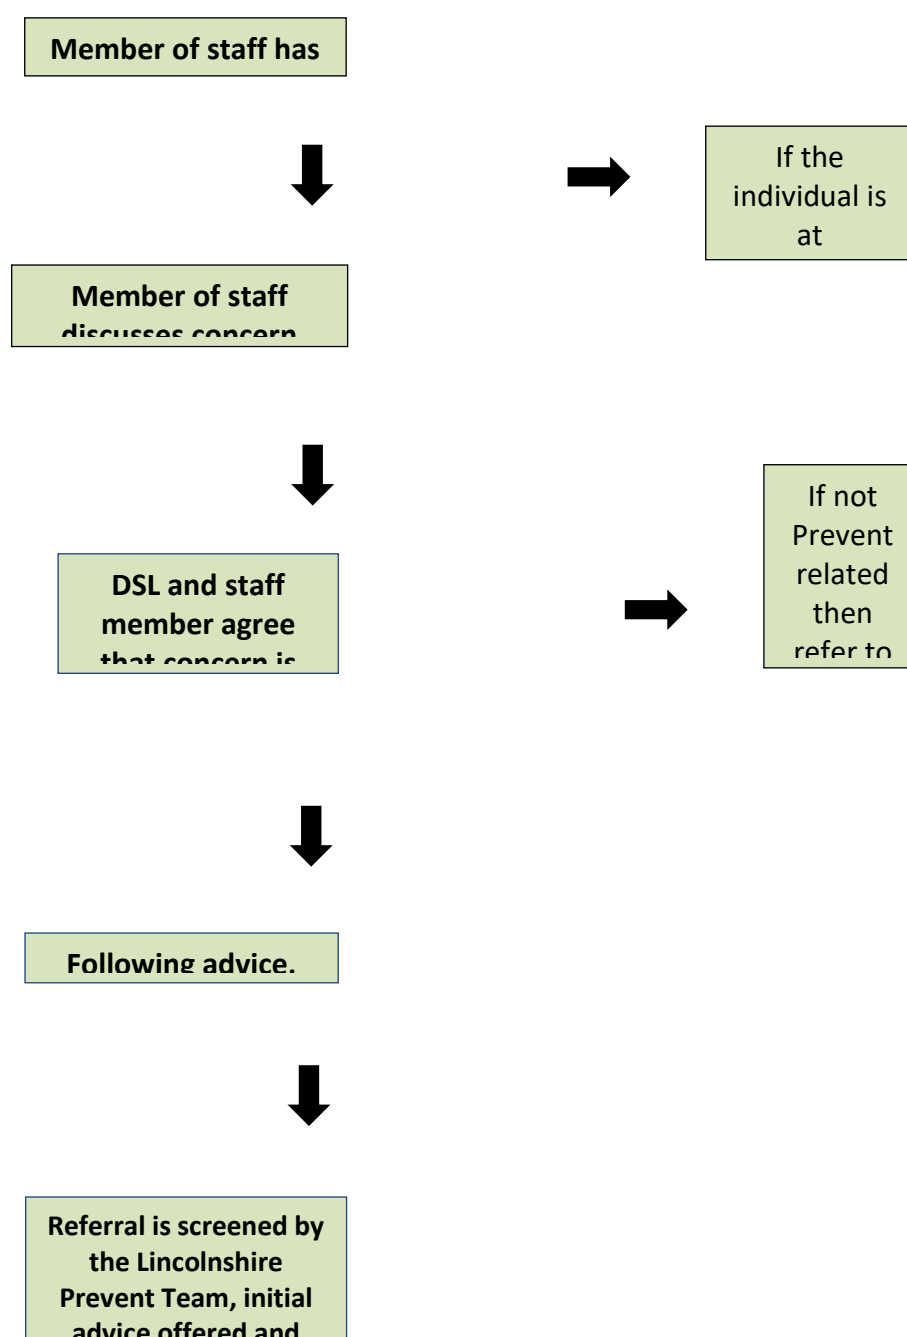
Member of staff has

If the individual is at

Member of staff discusses concern

If not Prevent related then refer to

DSL and staff member agree that concern is

Following advice,

Referral is screened by the Lincolnshire Prevent Team, initial advice offered and